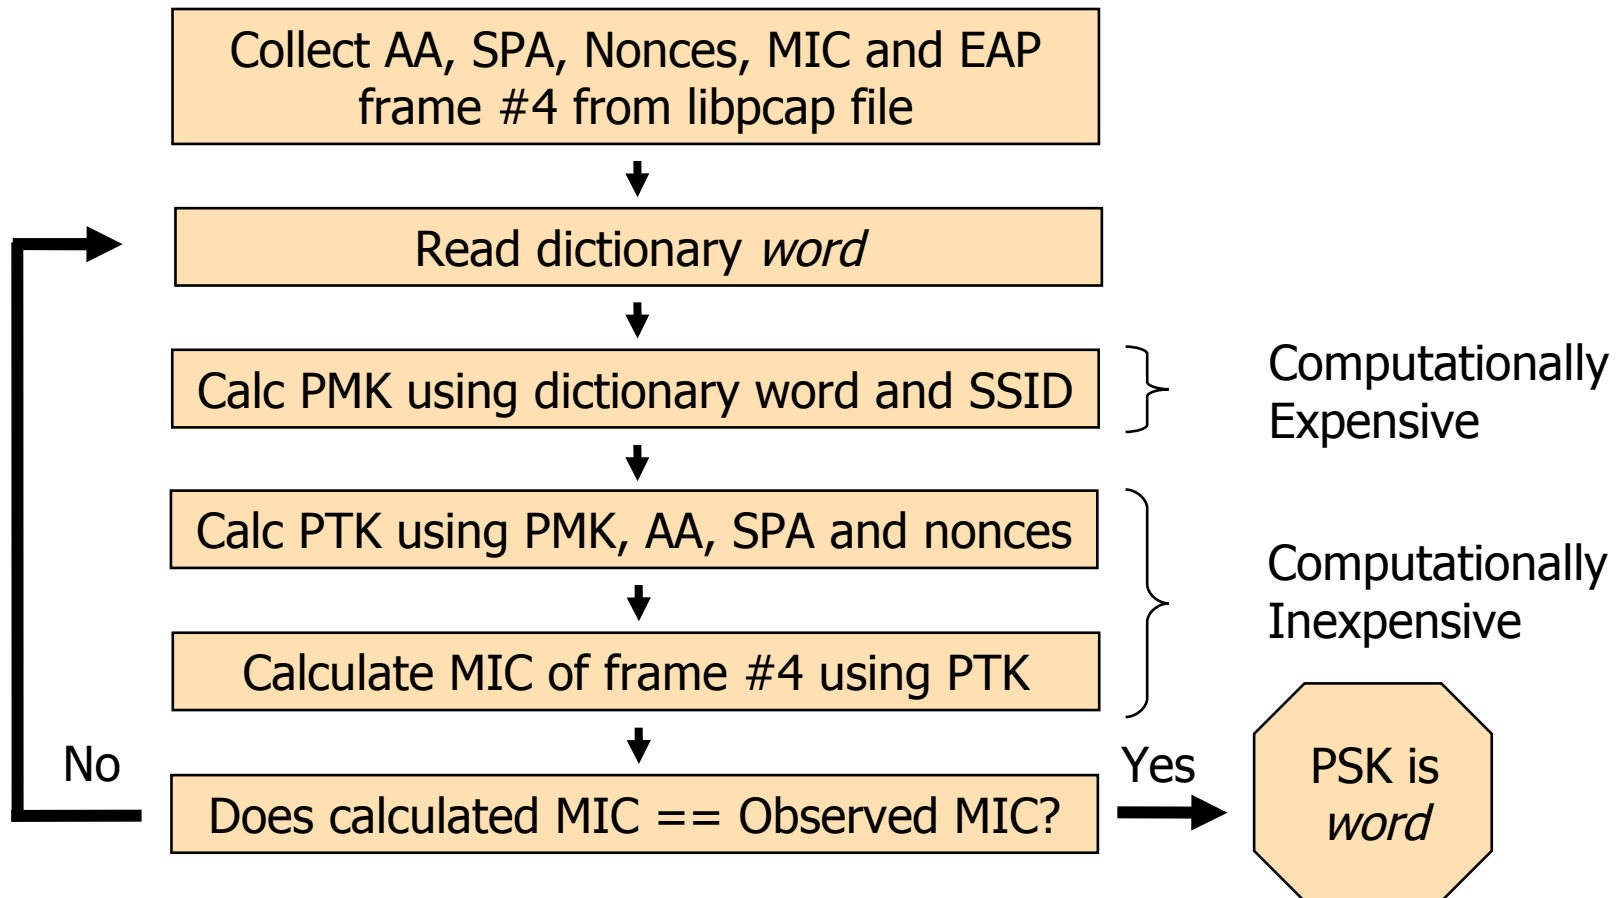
Collect AA, SPA, Nonces, MIC and EAP frame #4 from libpcap file

Read dictionary word

Calc PMK using dictionary word and SSID

Computationally Expensive

Calc PTK using PMK, AA, SPA and nonces

Calculate MIC of frame #4 using PTK

Computationally Inexpensive

No

Does calculated MIC == Observed MIC?

Yes

PSK is word